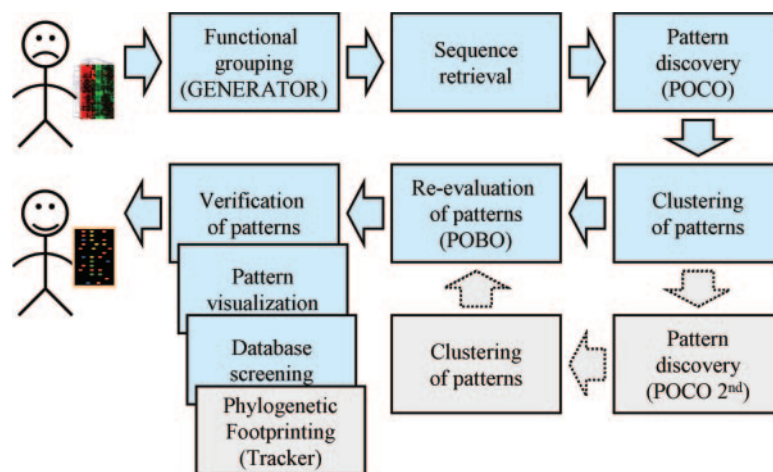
Functional grouping (GENERATOR)

Sequence retrieval

Pattern discovery (POCO)

Clustering of patterns

Re-evaluation of patterns (POBO)

Verification of patterns

Pattern visualization

Database screening

Phylogenetic Footprinting (Tracker)

Clustering of patterns

Pattern discovery (POCO $2^{nd}$)